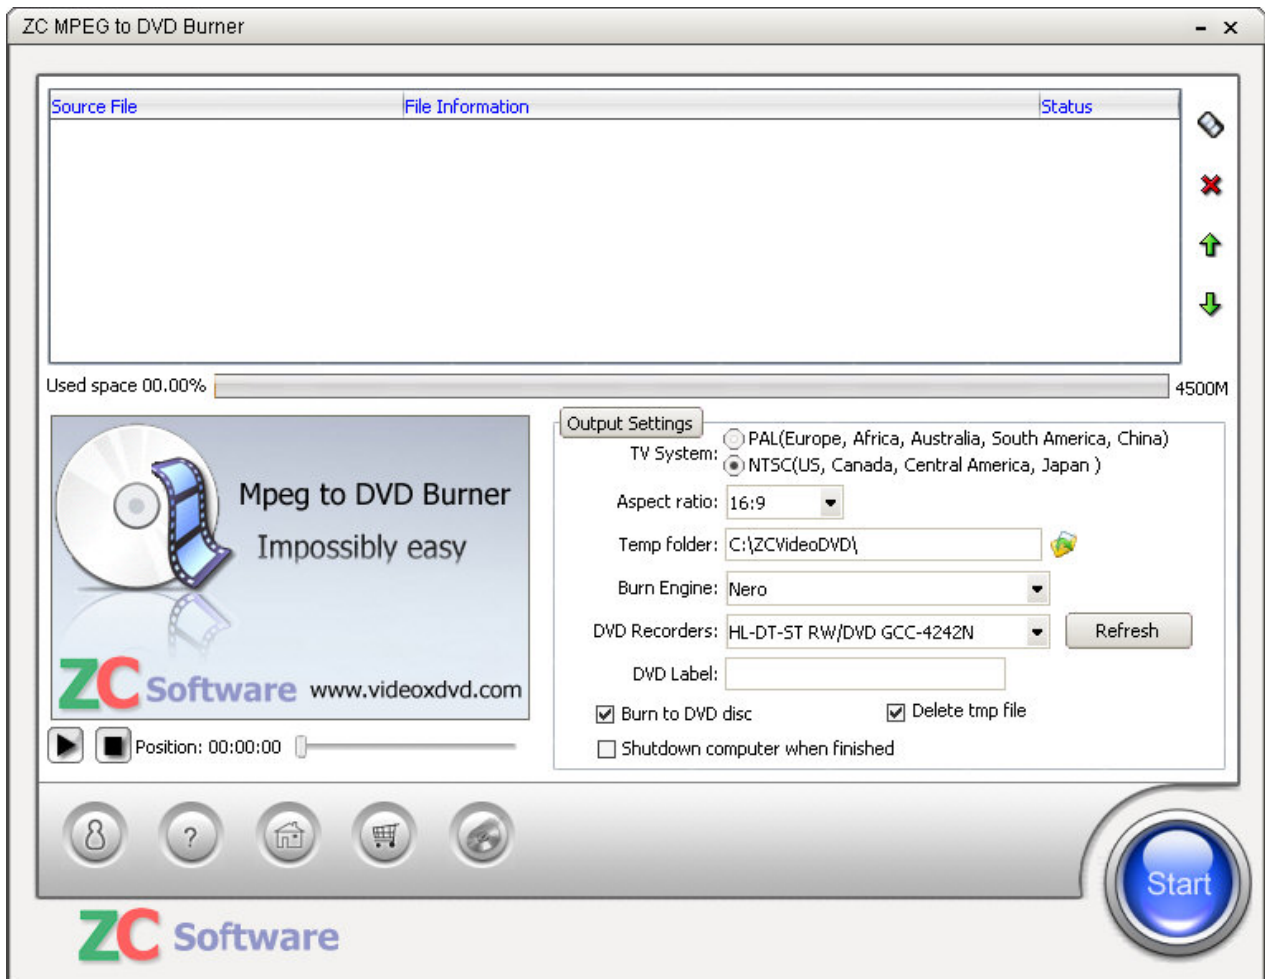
ZC MPEG to DVD Burner
- ×

| Source File | File Information | Status |
|---|---|---|

Used space 00.00%
4500M

Mpeg to DVD Burner
Impossibly easy

ZC Software www.videoxdvd.com

Position: 00:00:00

Output Settings
TV System: PAL(Europe, Africa, Australia, South America, China)
NTSC(US, Canada, Central America, Japan )
Aspect ratio: 16:9
Temp folder: C:\ZCVideoDVD\
Burn Engine: Nero
DVD Recorders: HL-DT-ST RW/DVD GCC-4242N
Refresh
DVD Label:
Burn to DVD disc
Delete tmp file
Shutdown computer when finished

?

Start

ZC Software